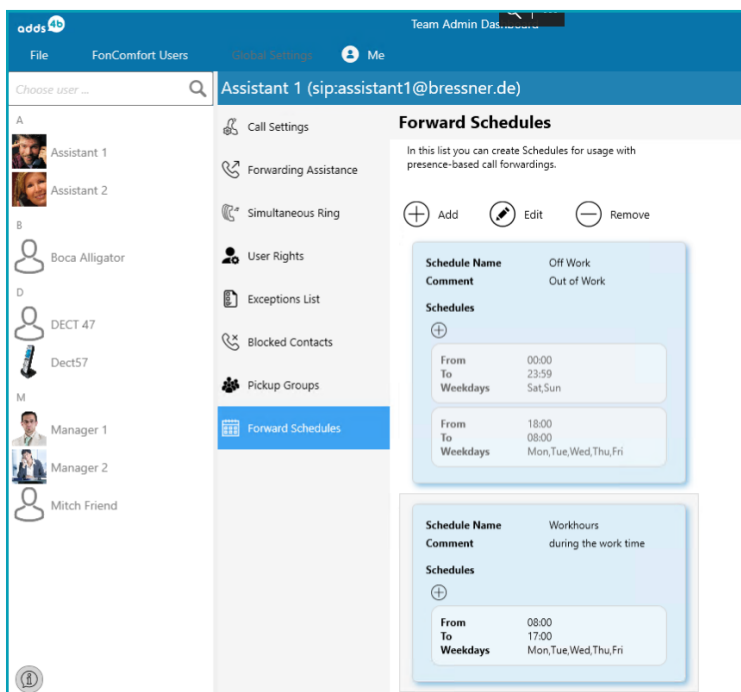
adds 4b

Team Admin Dashboard

File FonComfort Users Global Settings Me

Choose user ...

A

Assistant 1

Assistant 2

B

Boca Alligator

D

DECT 47

Dect57

M

Manager 1

Manager 2

Mitch Friend

Assistant 1 (sip:assistant1@bressner.de)

Call Settings

Forwarding Assistance

Simultaneous Ring

User Rights

Exceptions List

Blocked Contacts

Pickup Groups

Forward Schedules

Forward Schedules

In this list you can create Schedules for usage with presence-based call forwardings.

Add Edit Remove

Schedule Name Off Work
Comment Out of Work

Schedules

From 00:00
To 23:59
Weekdays Sat,Sun

From 18:00
To 08:00
Weekdays Mon,Tue,Wed,Thu,Fri

Schedule Name Workhours
Comment during the work time

Schedules

From 08:00
To 17:00
Weekdays Mon,Tue,Wed,Thu,Fri